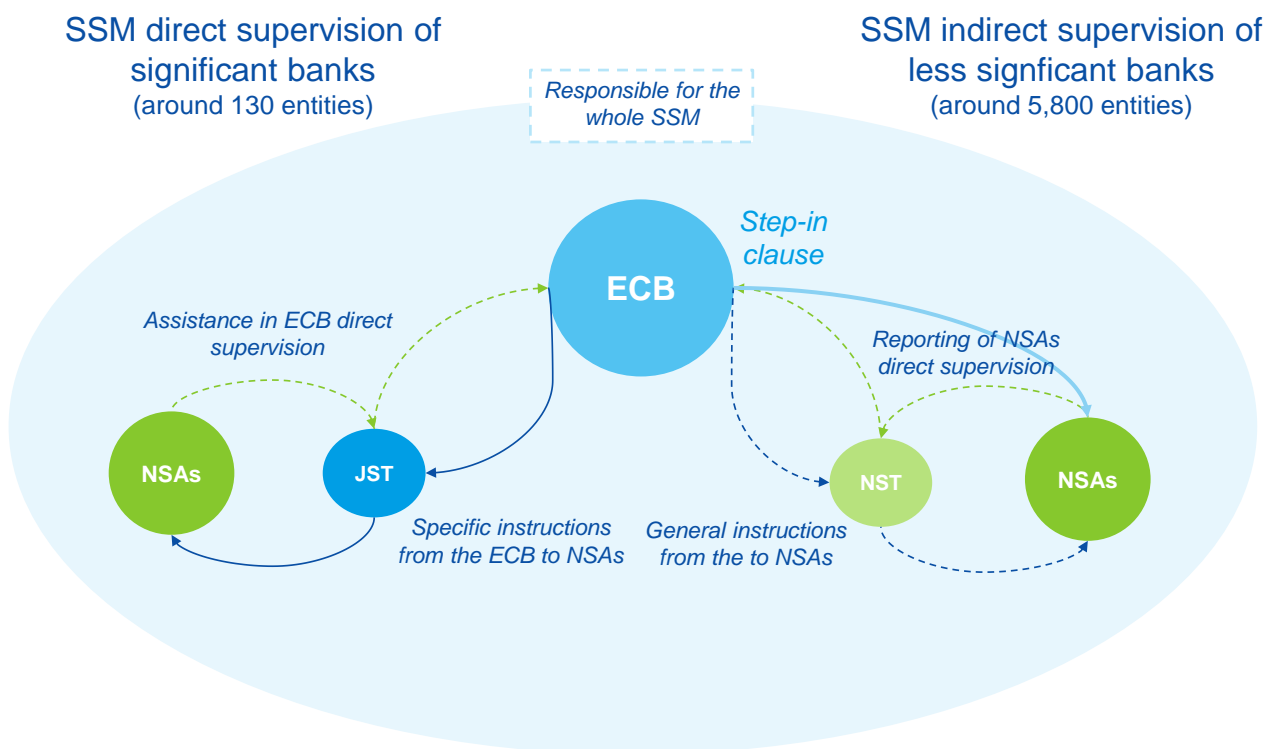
SSM direct supervision of significant banks
(around 130 entities)

Responsible for the whole SSM

SSM indirect supervision of less signficant banks
(around 5,800 entities)

Step-in clause

ECB

Assistance in ECB direct supervision

Reporting of NSAs direct supervision

NSAs

JST

NST

NSAs

Specific instructions from the ECB to NSAs

General instructions from the to NSAs